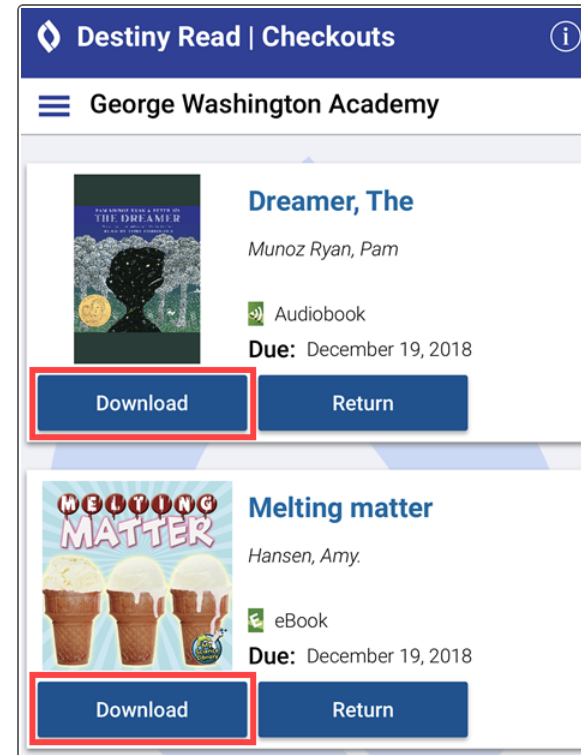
Destiny Read | Checkouts

George Washington Academy

PAM MUÑOZ RYAN & PETER SÍS
THE DREAMER

Dreamer, The

Munoz Ryan, Pam

Audiobook

Due: December 19, 2018

Download

Return

MELTING MATTER

Melting matter

Hansen, Amy.

eBook

Due: December 19, 2018

Download

Return